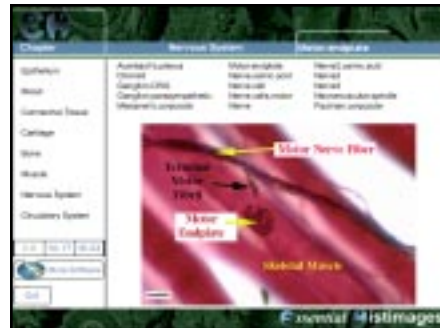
Chapter

Nervous System

Motor endplate

Epithelium

Blood

Connective Tissue

Cartilage

Bone

Muscle

Nervous System

Circulatory System

Exit

Autonomic Nucleus
Choroid
Ganglion DRG
Ganglion parasympathetic
Meissner's corpuscle

Motor endplate
Neuromuscular joint
Nerve cell
Nerve cells motor
Nerve

Nerve(Luxol fast)
Nerve
Nerve
Neuromuscular spindle
Pacinian corpuscle

Motor Nerve Fiber

Terminal Motor Fibers

Motor Endplate

Skeletal Muscle

Essential Histimages